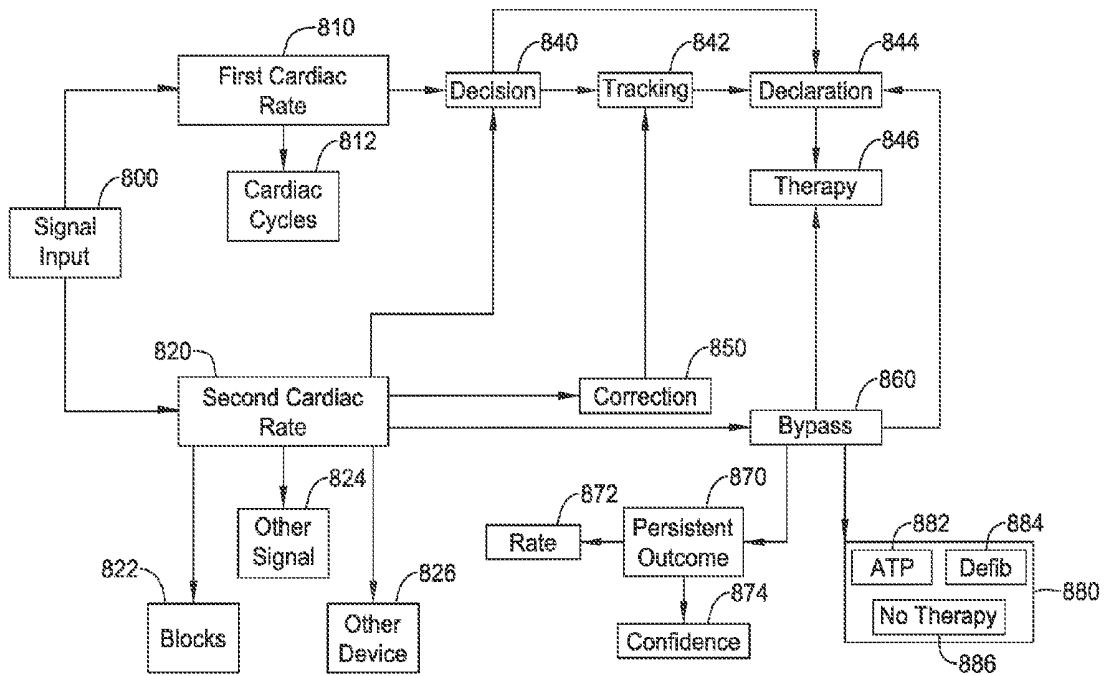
810
First Cardiac Rate
840
Decision
842
Tracking
844
Declaration
812
Cardiac Cycles
846
Therapy
800
Signal Input
820
Second Cardiac Rate
850
Correction
860
Bypass
824
Other Signal
872
Rate
870
Persistent Outcome
882
ATP
884
Defib
880
No Therapy
886
822
Blocks
826
Other Device
874
Confidence